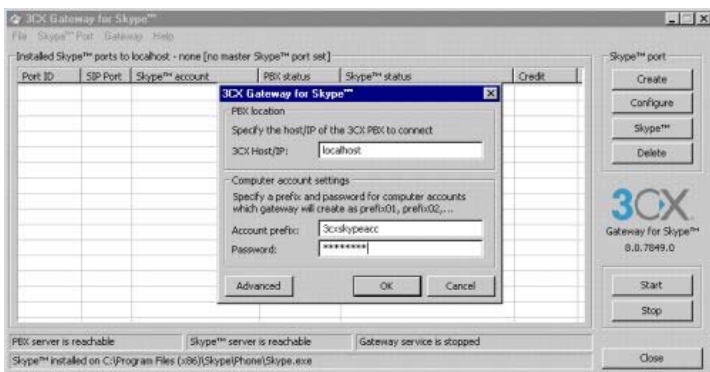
3CX Gateway for Skype™

File Skype™ Port Gateway Help

Installed Skype™ ports to localhost - none [no master Skype™ port set]

| Port ID | SIP Port | Skype™ account | PBX status | Skype™ status | Credit |
|---|---|---|---|---|---|

3CX Gateway for Skype™

PBX location

Specify the host/IP of the 3CX PBX to connect

3CX Host/IP: localhost

Computer account settings

Specify a prefix and password for computer accounts which gateway will create as prefix01, prefix02,...

Account prefix: 3cxskypeacc

Password: ********

Advanced

OK

Cancel

Skype™ port

Create

Configure

Skype™

Delete

3CX

Gateway for Skype™

8.0.7849.0

Start

Stop

PBX server is reachable

Skype™ server is reachable

Gateway service is stopped

Skype™ installed on C:\Program Files (x86)\Skype\Phone\Skype.exe

Close